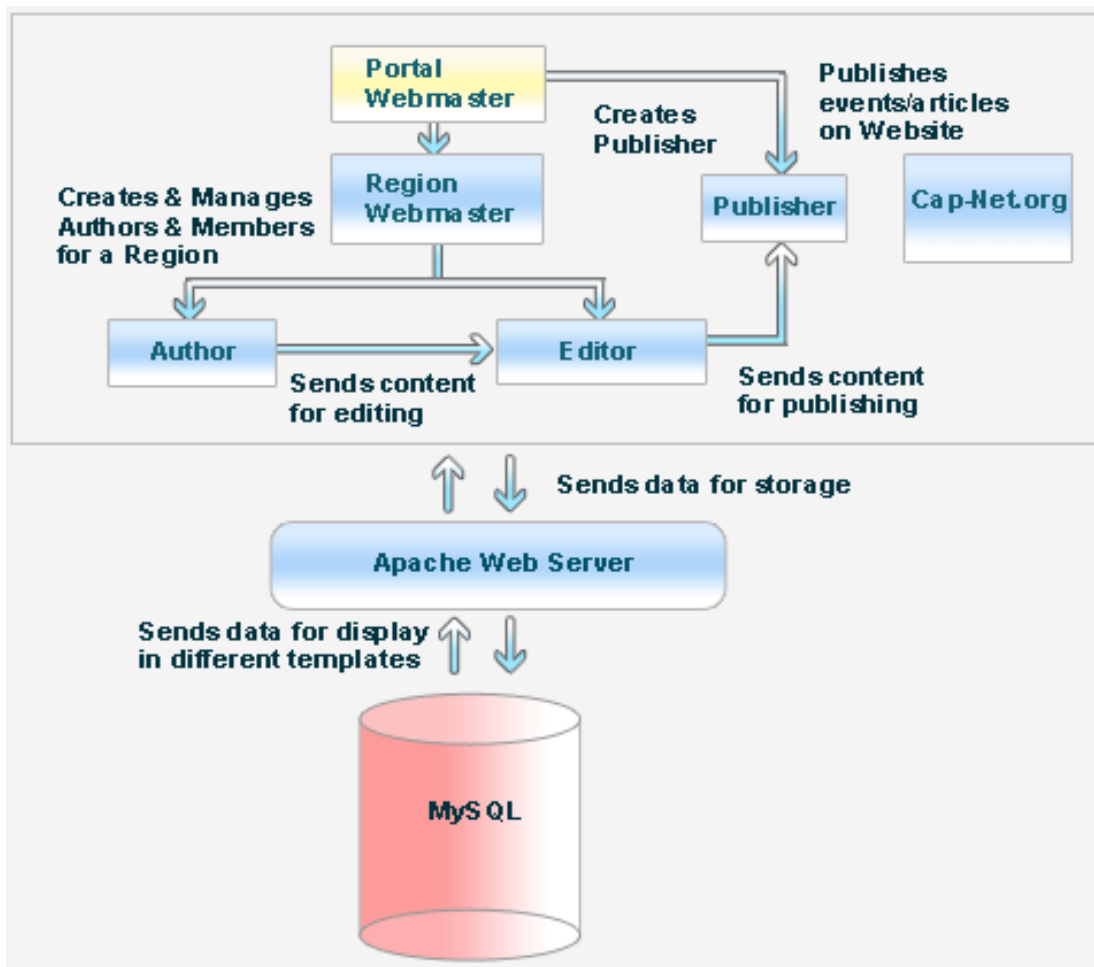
Portal Webmaster

Creates Publisher

Publishes events/articles on Website

Creates & Manages Authors & Members for a Region

Region Webmaster

Publisher

Cap-Net.org

Author

Editor

Sends content for editing

Sends content for publishing

Sends data for storage

Apache Web Server

Sends data for display in different templates

MySQL